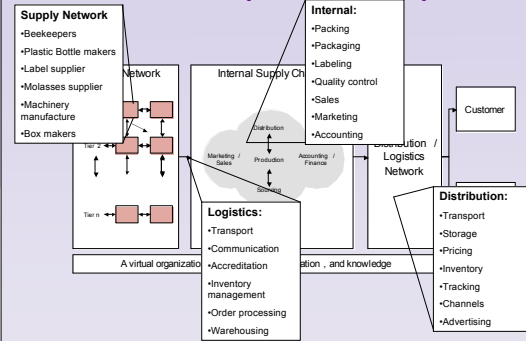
Supply Network
•Beekeepers
•Plastic Bottle makers
•Label supplier
•Molasses supplier
•Machinery manufacture
•Box makers

Internal:
•Packing
•Packaging
•Labeling
•Quality control
•Sales
•Marketing
•Accounting

Network

Internal Supply Ch

Tier 2

Tier n

Distribution

Marketing / Sales

Production

Accounting / Finance

Sourcing

Distribution / Logistics Network

Customer

Logistics:
•Transport
•Communication
•Accreditation
•Inventory management
•Order processing
•Warehousing

Distribution:
•Transport
•Storage
•Pricing
•Inventory
•Tracking
•Channels
•Advertising

A virtual organization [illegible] ation , and knowledge